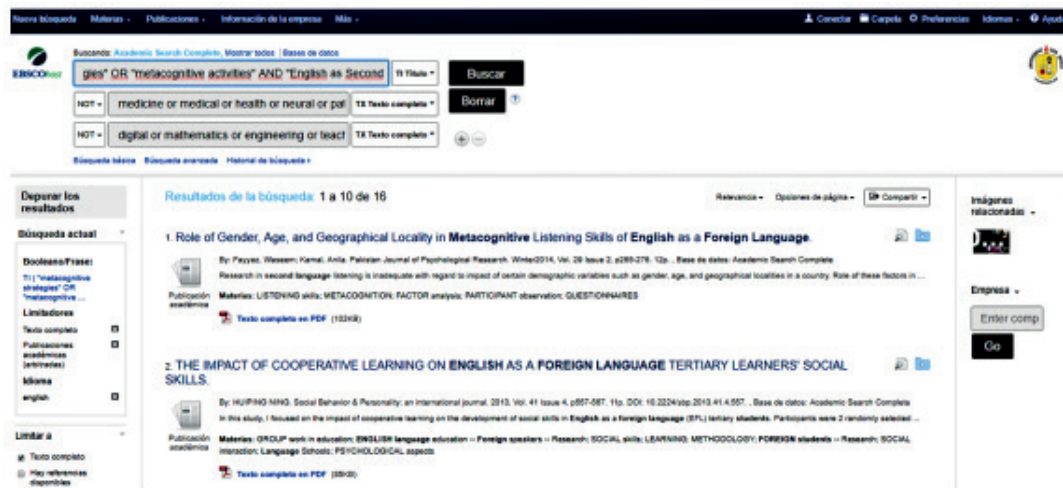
Nueva búsqueda   Materias ▾   Publicaciones ▾   Información de la empresa   Más ▾

Conectar   Carpeta   Preferencias   Idiomas ▾   Ayuda

Buscando: Academic Search Complete, Mostrar todos | Bases de datos

EBSCOhost

gies" OR "metacognitive activities" AND "English as Second   TI Título ▾   Buscar

NOT ▾   medicine or medical or health or neural or pal   TX Texto completo ▾   Borrar

NOT ▾   digital or mathematics or engineering or teact   TX Texto completo ▾

Búsqueda básica   Búsqueda avanzada   Historial de búsqueda ▸

Depurar los resultados

Búsqueda actual

Booleano/Frase:
TI ( "metacognitive strategies" OR "metacognitive ...

Limitadores
Texto completo
Publicaciones académicas (arbitradas)

Idioma
english

Limitar a
Texto completo
Hay referencias disponibles

Resultados de la búsqueda: 1 a 10 de 16

Relevancia ▾   Opciones de página ▾   Compartir ▾

1. Role of Gender, Age, and Geographical Locality in Metacognitive Listening Skills of English as a Foreign Language.

By: Fayyaz, Waseem; Kamal, Anila. Pakistan Journal of Psychological Research. Winter2014, Vol. 29 Issue 2, p265-278. 12p. . Base de datos: Academic Search Complete

Research in second language listening is inadequate with regard to impact of certain demographic variables such as gender, age, and geographical localities in a country. Role of these factors in ...

Publicación académica

Materias: LISTENING skills; METACOGNITION; FACTOR analysis; PARTICIPANT observation; QUESTIONNAIRES

Texto completo en PDF (102KB)

2. THE IMPACT OF COOPERATIVE LEARNING ON ENGLISH AS A FOREIGN LANGUAGE TERTIARY LEARNERS' SOCIAL SKILLS.

By: HUIPING NING. Social Behavior & Personality: an international journal. 2013, Vol. 41 Issue 4, p557-567. 11p. DOI: 10.2224/sbp.2013.41.4.557. . Base de datos: Academic Search Complete

In this study, I focused on the impact of cooperative learning on the development of social skills in English as a foreign language (EFL) tertiary students. Participants were 2 randomly selected ...

Publicación académica

Materias: GROUP work in education; ENGLISH language education -- Foreign speakers -- Research; SOCIAL skills; LEARNING; METHODOLOGY; FOREIGN students -- Research; SOCIAL interaction; Language Schools; PSYCHOLOGICAL aspects

Texto completo en PDF (88KB)

Imágenes relacionadas ▾

Empresa ▾

Enter comp

Go